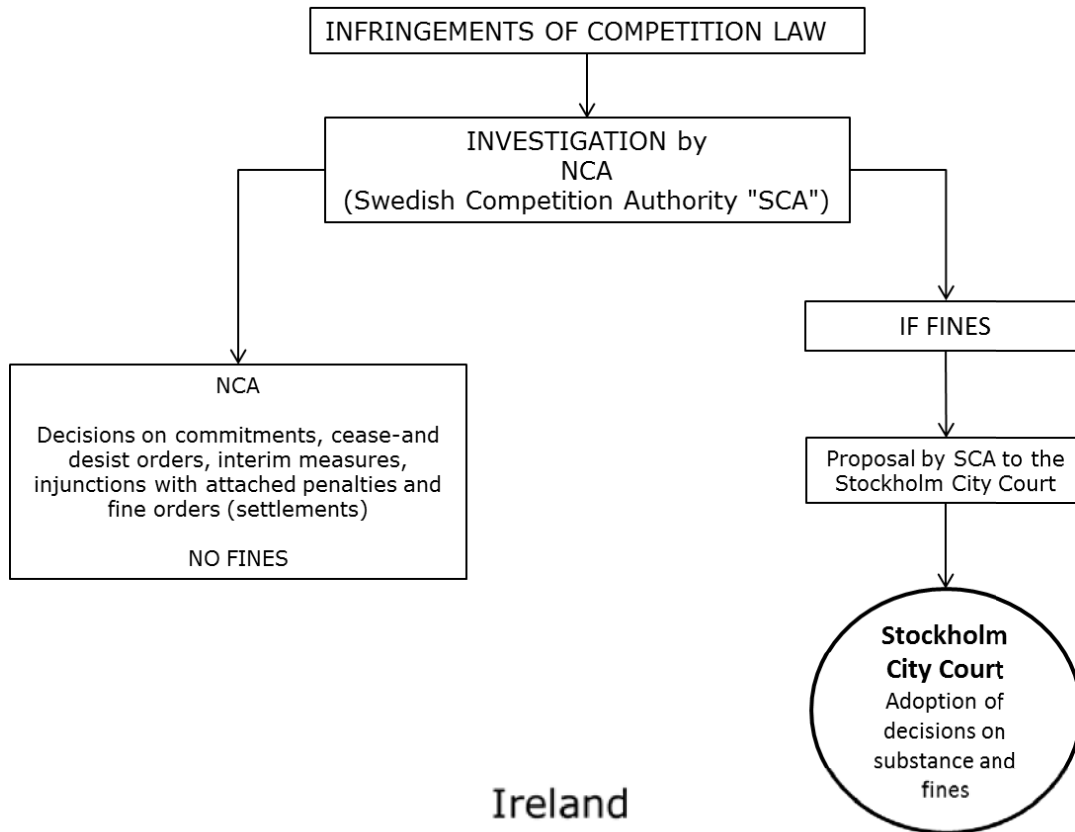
INFRINGEMENTS OF COMPETITION LAW

INVESTIGATION by NCA (Swedish Competition Authority "SCA")

NCA

Decisions on commitments, cease-and desist orders, interim measures, injunctions with attached penalties and fine orders (settlements)

NO FINES

IF FINES

Proposal by SCA to the Stockholm City Court

**Stockholm City Court**
Adoption of decisions on substance and fines

Ireland